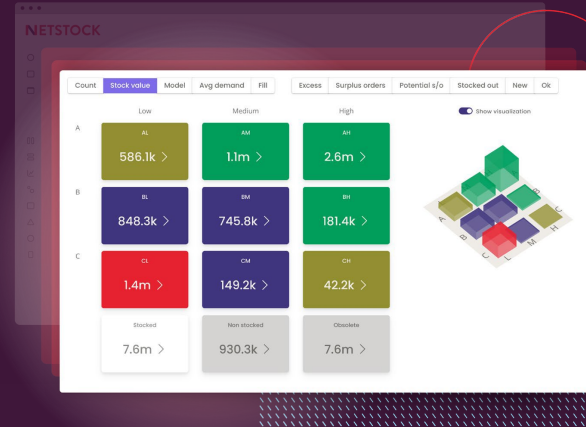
NETSTOCK

Count | Stock value | Model | Avg demand | Fill

Excess | Surplus orders | Potential s/o | Stocked out | New | Ok

Show visualization

| | Low | Medium | High |
|---|---|---|---|
| A | AL 586.1k > | AM 1.1m > | AH 2.6m > |
| B | BL 848.3k > | BM 745.8k > | BH 181.4k > |
| C | CL 1.4m > | CM 149.2k > | CH 42.2k > |
| | Stocked 7.6m > | Non stocked 930.3k > | Obsolete 7.6m > |

A B C L M H